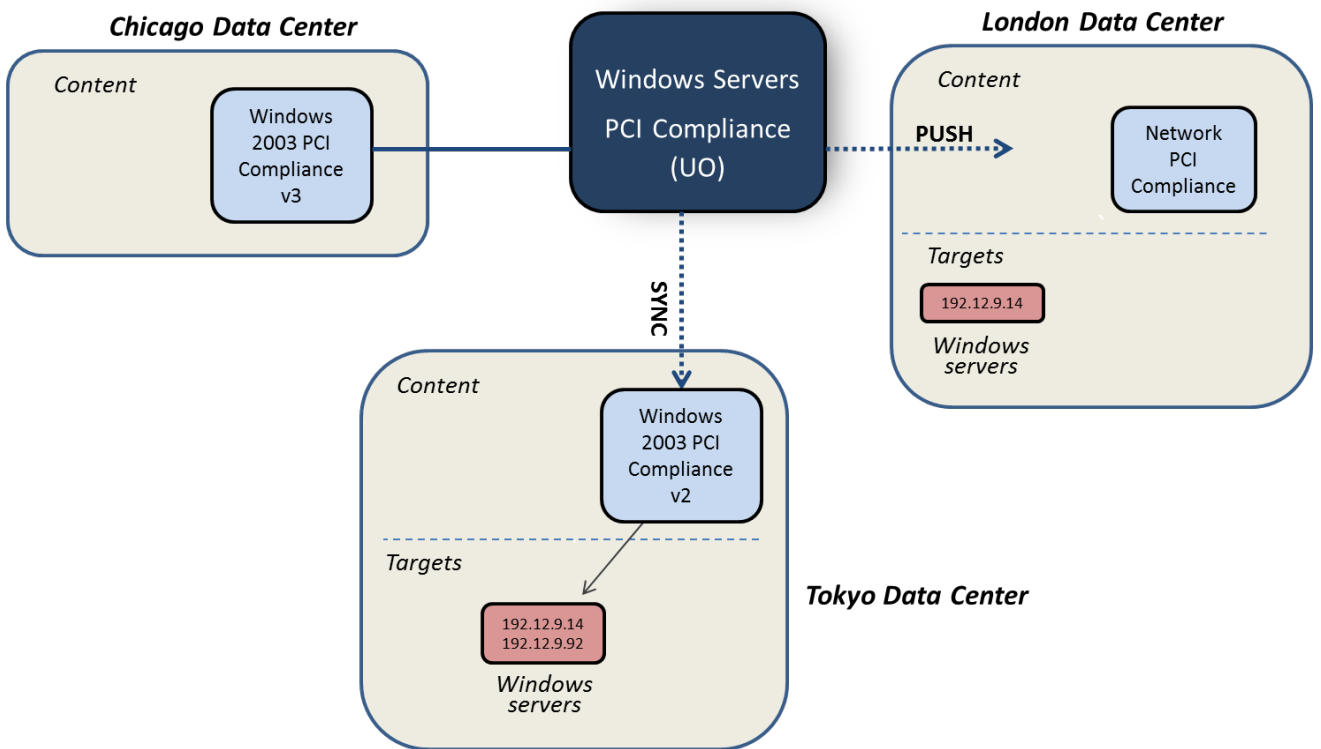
Chicago Data Center

Content

Windows 2003 PCI Compliance v3

Windows Servers PCI Compliance (UO)

London Data Center

Content

PUSH

Network PCI Compliance

Targets

192.12.9.14

Windows servers

SYNC

Content

Windows 2003 PCI Compliance v2

Targets

192.12.9.14
192.12.9.92

Windows servers

Tokyo Data Center